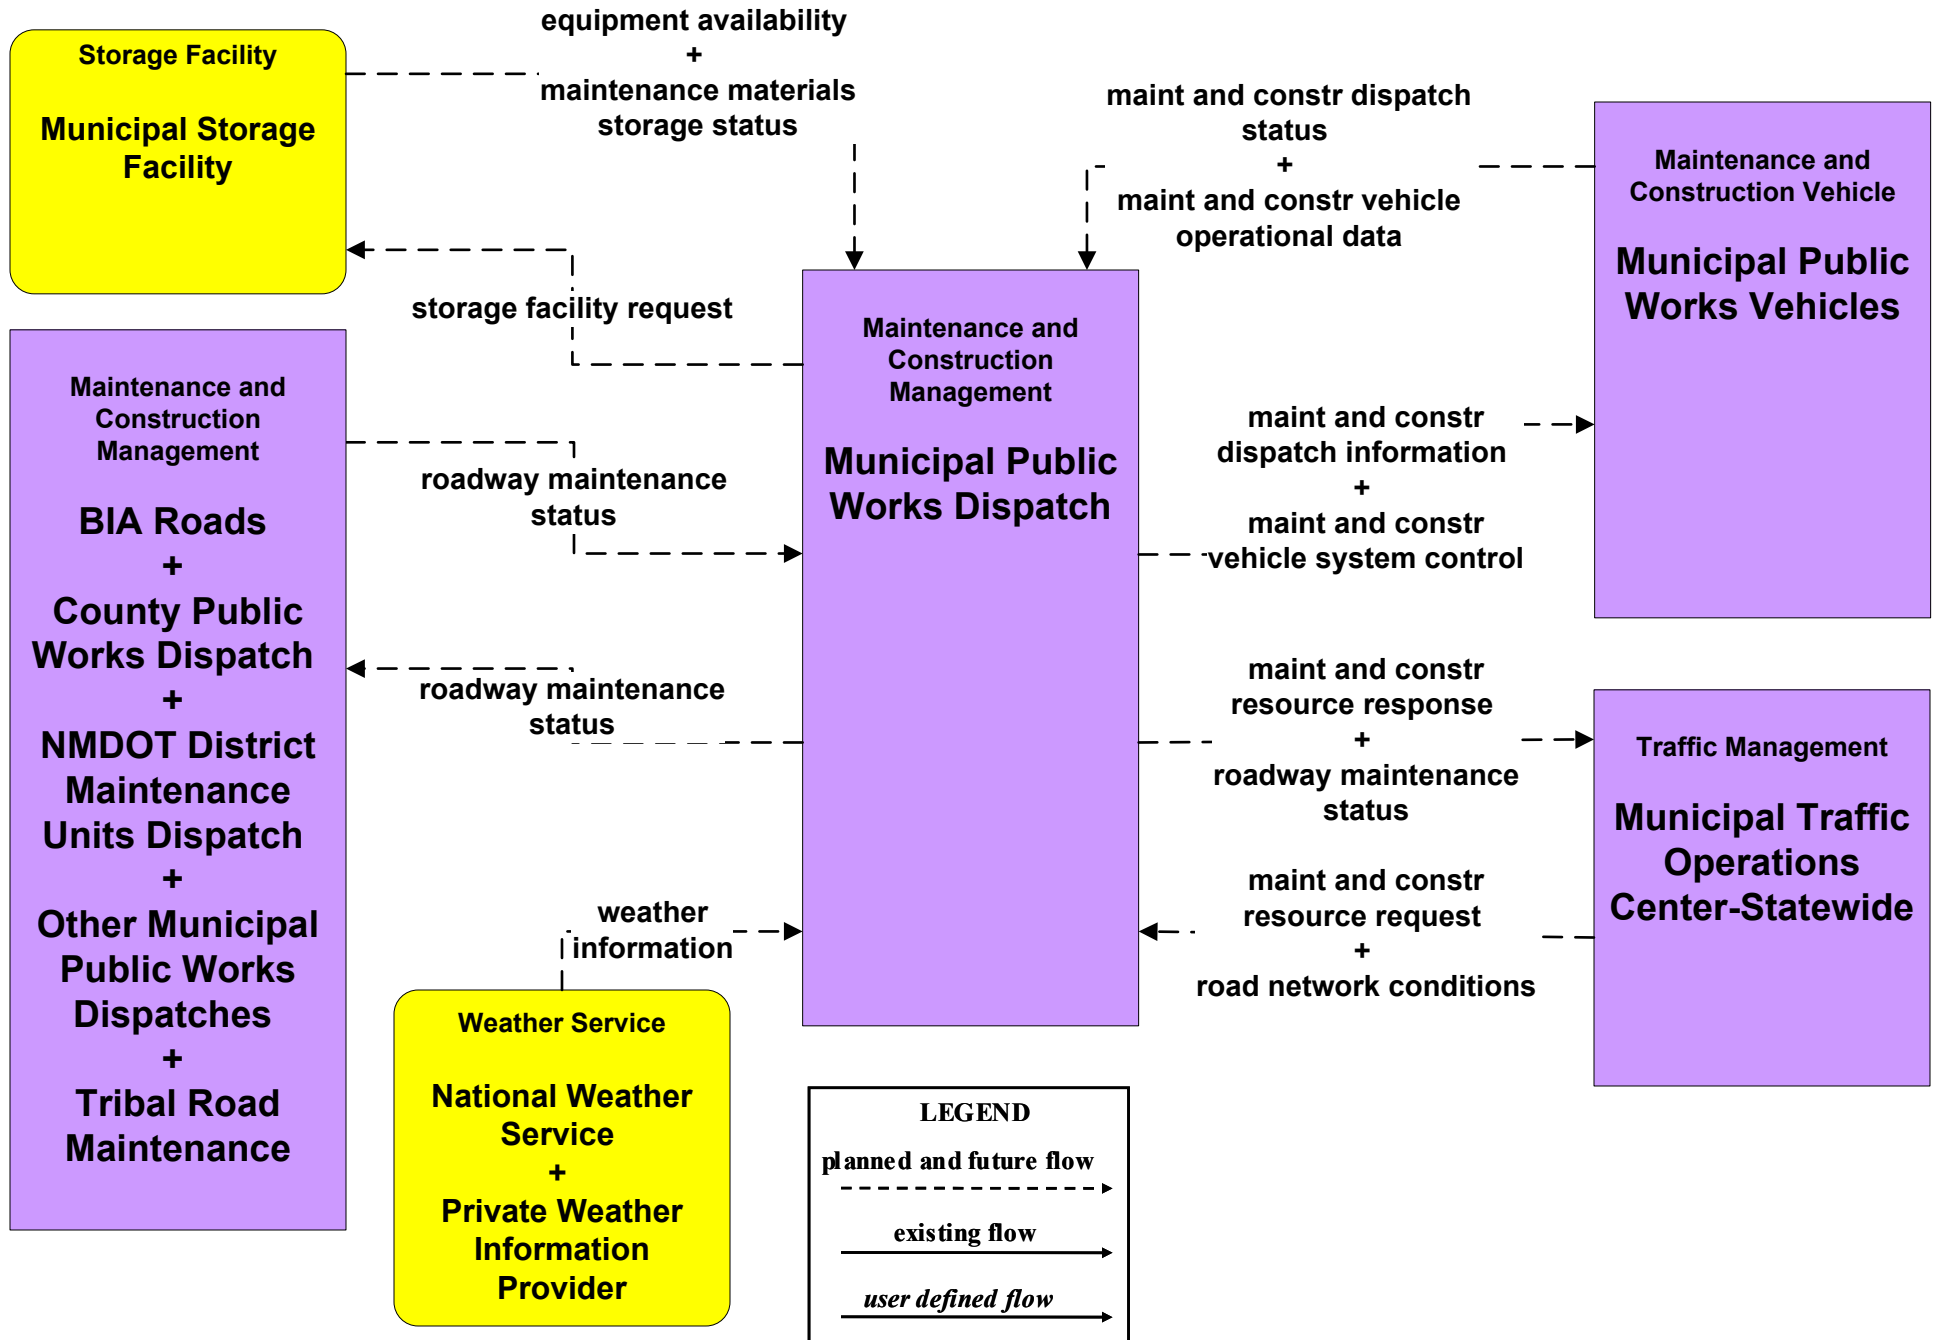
Storage Facility

Municipal Storage Facility

equipment availability
+
maintenance materials storage status

maint and constr dispatch status
+
maint and constr vehicle operational data

Maintenance and Construction Vehicle

Municipal Public Works Vehicles

storage facility request

Maintenance and Construction Management

Municipal Public Works Dispatch

Maintenance and Construction Management

BIA Roads
+
County Public Works Dispatch
+
NMDOT District Maintenance Units Dispatch
+
Other Municipal Public Works Dispatches
+
Tribal Road Maintenance

roadway maintenance status

maint and constr dispatch information
+
maint and constr vehicle system control

roadway maintenance status

maint and constr resource response
+
roadway maintenance status

Traffic Management

Municipal Traffic Operations Center-Statewide

maint and constr resource request
+
road network conditions

weather information

Weather Service

National Weather Service
+
Private Weather Information Provider

LEGEND
planned and future flow
existing flow
user defined flow